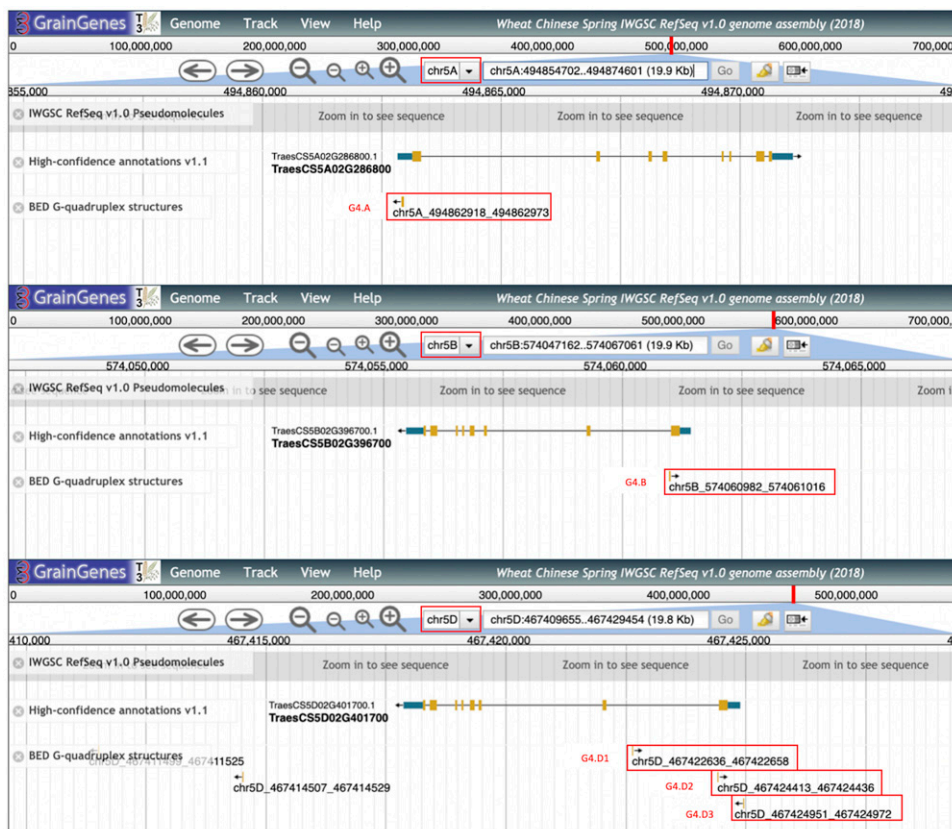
GrainGenes T3 Genome Track View Help Wheat Chinese Spring IWGSC RefSeq v1.0 genome assembly (2018)

0 100,000,000 200,000,000 300,000,000 400,000,000 500,000,000 600,000,000 700,000,000

chr5A chr5A:494854702..494874601 (19.9 Kb) Go

355,000 494,860,000 494,865,000 494,870,000

IWGSC RefSeq v1.0 Pseudomolecules Zoom in to see sequence Zoom in to see sequence Zoom in to see sequence

High-confidence annotations v1.1 TraesCS5A02G286800.1 TraesCS5A02G286800

BED G-quadruplex structures G4.A chr5A_494862918_494862973

GrainGenes T3 Genome Track View Help Wheat Chinese Spring IWGSC RefSeq v1.0 genome assembly (2018)

0 100,000,000 200,000,000 300,000,000 400,000,000 500,000,000 600,000,000 700,000,000

chr5B chr5B:574047162..574067061 (19.9 Kb) Go

574,050,000 574,055,000 574,060,000 574,065,000

IWGSC RefSeq v1.0 Pseudomolecules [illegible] to see sequence Zoom in to see sequence Zoom in to see sequence Zoom i

High-confidence annotations v1.1 TraesCS5B02G396700.1 TraesCS5B02G396700

BED G-quadruplex structures G4.B chr5B_574060982_574061016

GrainGenes T3 Genome Track View Help Wheat Chinese Spring IWGSC RefSeq v1.0 genome assembly (2018)

0 100,000,000 200,000,000 300,000,000 400,000,000 500,000,000

chr5D chr5D:467409655..467429454 (19.8 Kb) Go

410,000 467,415,000 467,420,000 467,425,000 4

IWGSC RefSeq v1.0 Pseudomolecules Zoom in to see sequence Zoom in to see sequence Zoom in to see sequence

High-confidence annotations v1.1 TraesCS5D02G401700.1 TraesCS5D02G401700

BED G-quadruplex structures chr5D_467411499_467411525

chr5D_467414507_467414529

G4.D1 chr5D_467422636_467422658

G4.D2 chr5D_467424413_467424436

G4.D3 chr5D_467424951_467424972